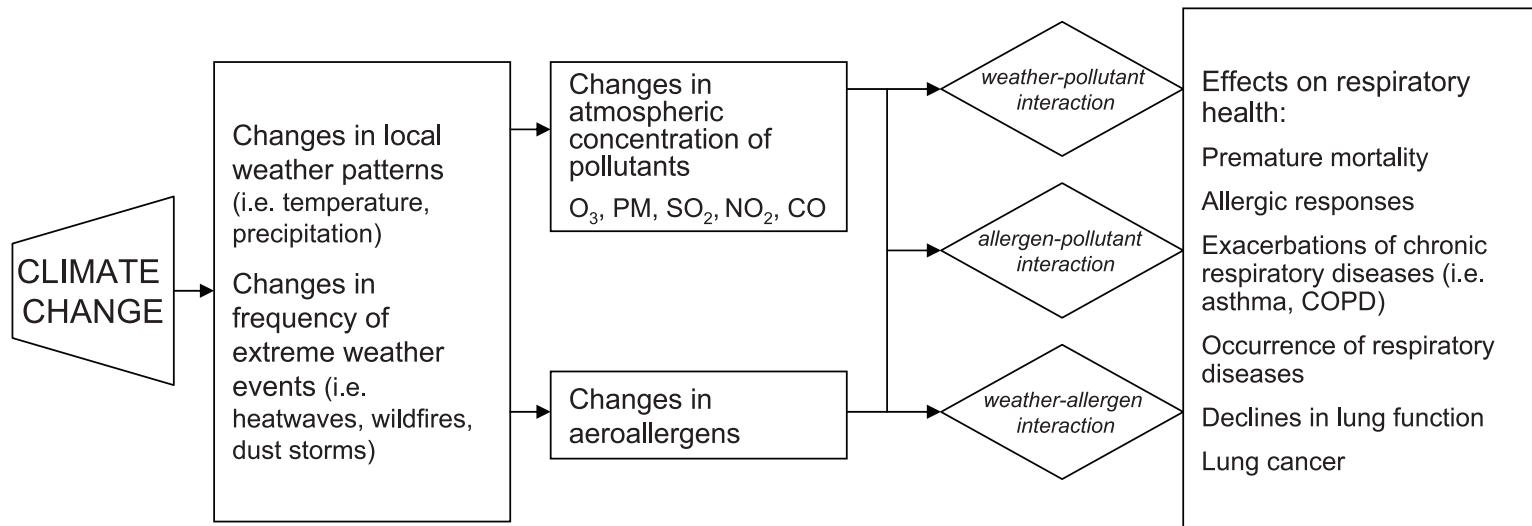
CLIMATE CHANGE

Changes in local weather patterns (i.e. temperature, precipitation)

Changes in frequency of extreme weather events (i.e. heatwaves, wildfires, dust storms)

Changes in atmospheric concentration of pollutants

$O_3$, PM, $SO_2$, $NO_2$, CO

Changes in aeroallergens

weather-pollutant interaction

allergen-pollutant interaction

weather-allergen interaction

Effects on respiratory health:

Premature mortality

Allergic responses

Exacerbations of chronic respiratory diseases (i.e. asthma, COPD)

Occurrence of respiratory diseases

Declines in lung function

Lung cancer